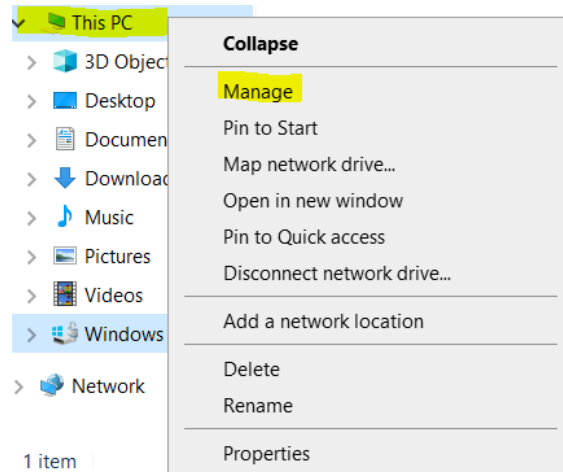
This PC
3D Object
Desktop
Documen
Downloac
Music
Pictures
Videos
Windows
Network
1 item

Collapse
Manage
Pin to Start
Map network drive...
Open in new window
Pin to Quick access
Disconnect network drive...
Add a network location
Delete
Rename
Properties